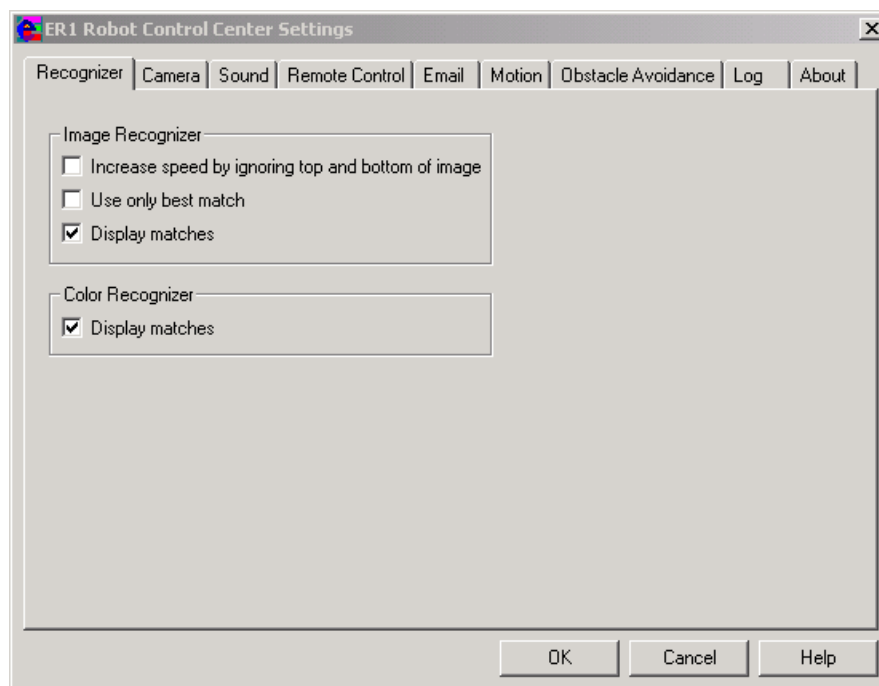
ER1 Robot Control Center Settings

Recognizer | Camera | Sound | Remote Control | Email | Motion | Obstacle Avoidance | Log | About

Image Recognizer
☐ Increase speed by ignoring top and bottom of image
☐ Use only best match
☑ Display matches

Color Recognizer
☑ Display matches

OK | Cancel | Help